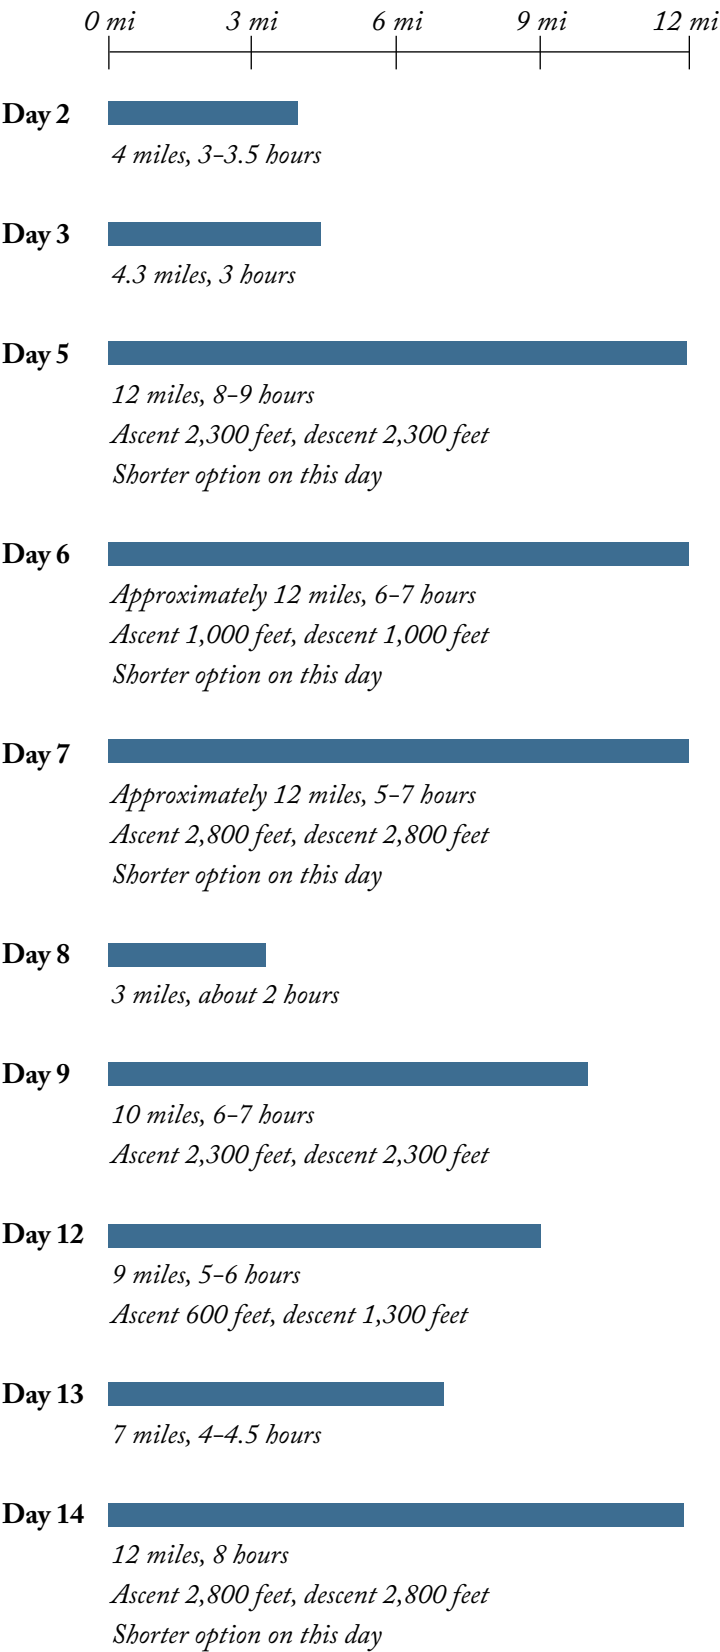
0 mi 3 mi 6 mi 9 mi 12 mi

Day 2
4 miles, 3–3.5 hours

Day 3
4.3 miles, 3 hours

Day 5
12 miles, 8–9 hours
Ascent 2,300 feet, descent 2,300 feet
Shorter option on this day

Day 6
Approximately 12 miles, 6–7 hours
Ascent 1,000 feet, descent 1,000 feet
Shorter option on this day

Day 7
Approximately 12 miles, 5–7 hours
Ascent 2,800 feet, descent 2,800 feet
Shorter option on this day

Day 8
3 miles, about 2 hours

Day 9
10 miles, 6–7 hours
Ascent 2,300 feet, descent 2,300 feet

Day 12
9 miles, 5–6 hours
Ascent 600 feet, descent 1,300 feet

Day 13
7 miles, 4–4.5 hours

Day 14
12 miles, 8 hours
Ascent 2,800 feet, descent 2,800 feet
Shorter option on this day